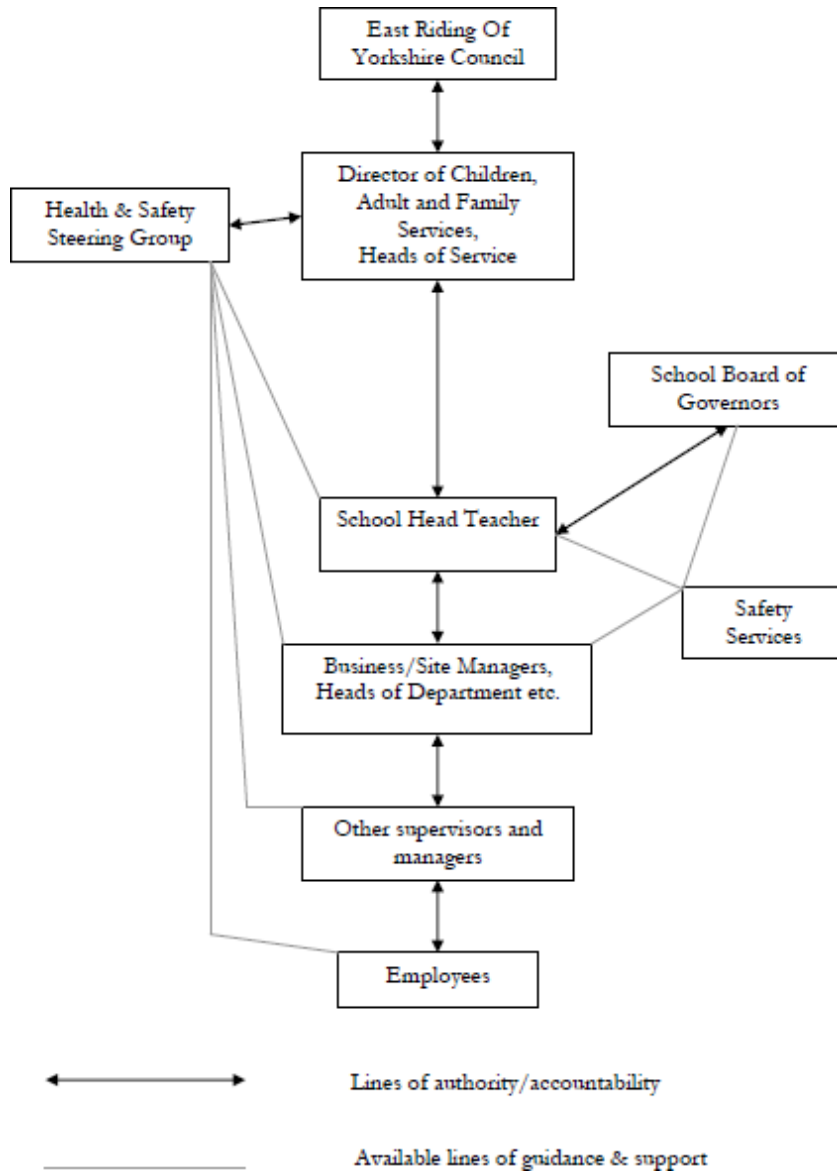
East Riding Of Yorkshire Council

Director of Children, Adult and Family Services, Heads of Service

Health & Safety Steering Group

School Board of Governors

School Head Teacher

Safety Services

Business/Site Managers, Heads of Department etc.

Other supervisors and managers

Employees

Lines of authority/accountability

Available lines of guidance & support